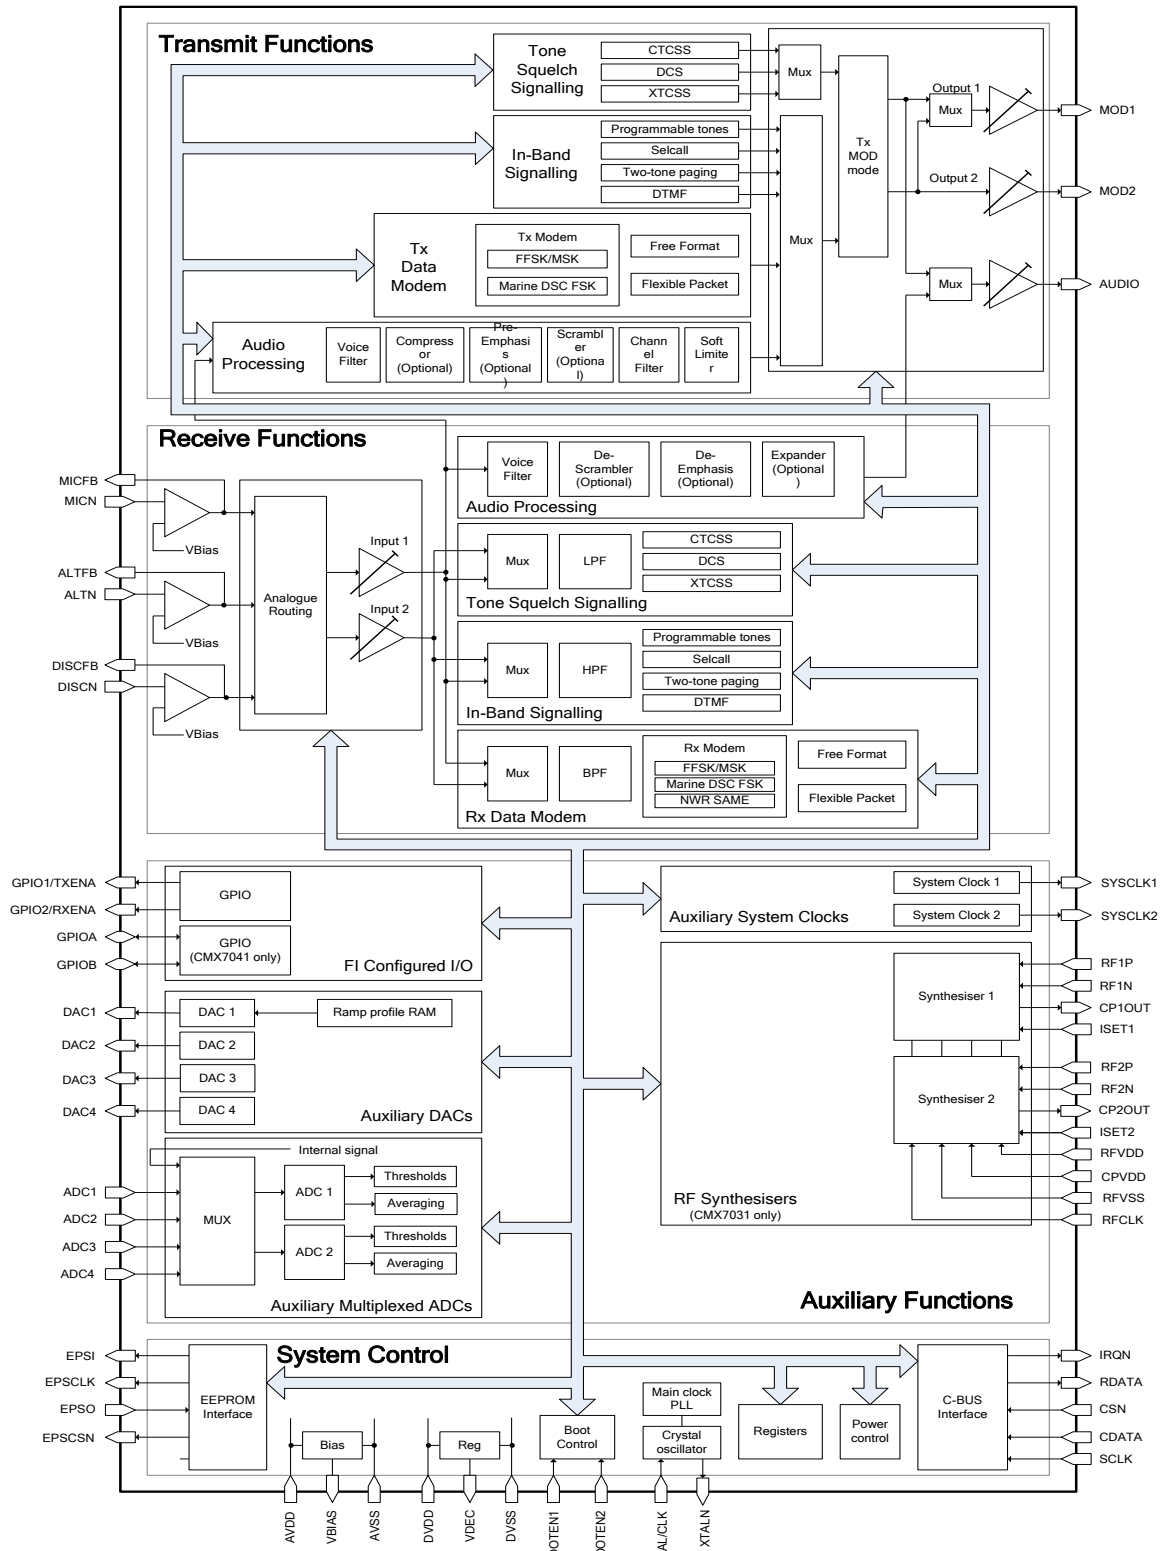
Transmit Functions

Tone Squelch Signalling
CTCSS
DCS
XTCSS

In-Band Signalling
Programmable tones
Selcall
Two-tone paging
DTMF

Tx Data Modem
Tx Modem
FFSK/MSK
Marine DSC FSK
Free Format
Flexible Packet

Audio Processing
Voice Filter
Compressor (Optional)
Pre-Emphasis (Optional)
Scrambler (Optional)
Channel Filter
Soft Limiter

Mux
Mux
Tx MOD mode
Output 1
Mux
Output 2
Mux
MOD1
MOD2
AUDIO

Receive Functions

MICFB
MICN
VBias
ALTFB
ALTN
VBias
DISCFB
DISCN
VBias
Analogue Routing
Input 1
Input 2

Voice Filter
De-Scrambler (Optional)
De-Emphasis (Optional)
Expander (Optional)
Audio Processing

Mux
LPF
CTCSS
DCS
XTCSS
Tone Squelch Signalling

Mux
HPF
Programmable tones
Selcall
Two-tone paging
DTMF
In-Band Signalling

Mux
BPF
Rx Modem
FFSK/MSK
Marine DSC FSK
NWR SAME
Free Format
Flexible Packet
Rx Data Modem

GPIO1/TXENA
GPIO2/RXENA
GPIOA
GPIOB
GPIO
GPIO (CMX7041 only)
FI Configured I/O

DAC1
DAC2
DAC3
DAC4
DAC 1
DAC 2
DAC 3
DAC 4
Ramp profile RAM
Auxiliary DACs

Internal signal
ADC1
ADC2
ADC3
ADC4
MUX
ADC 1
ADC 2
Thresholds
Averaging
Thresholds
Averaging
Auxiliary Multiplexed ADCs

System Clock 1
System Clock 2
Auxiliary System Clocks
SYSCLK1
SYSCLK2

Synthesiser 1
Synthesiser 2
RF Synthesisers
(CMX7031 only)
RF1P
RF1N
CP1OUT
ISET1
RF2P
RF2N
CP2OUT
ISET2
RFVDD
CPVDD
RFVSS
RFCLK

Auxiliary Functions

System Control
EPSI
EPSCLK
EPSO
EPSCSN
EEPROM Interface
Bias
Reg
Boot Control
Main clock PLL
Crystal oscillator
Registers
Power control
C-BUS Interface
IRQN
RDATA
CSN
CDATA
SCLK

AVDD
VBIAS
AVSS
DVDD
VDEC
DVSS
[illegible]OTEN1
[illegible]OTEN2
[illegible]AL/CLK
XTALN